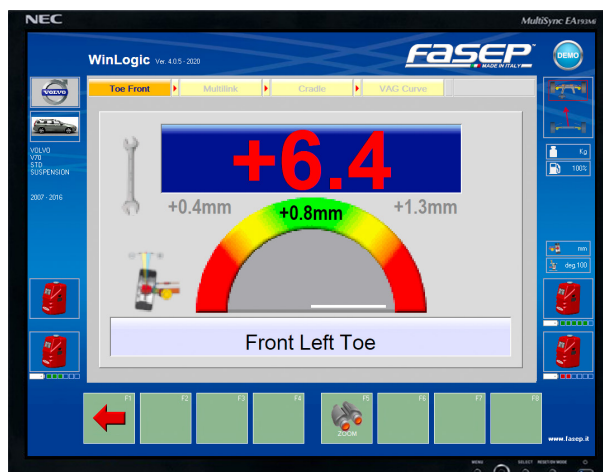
NEC

MultiSync EA193Mi

WinLogic Ver. 4.0.5 - 2020

FASEP MADE IN ITALY

DEMO

VOLVO

Toe Front

Multilink

Cradle

VAG Curve

VOLVO
V70
STD
SUSPENSION

2007 - 2016

+6.4

+0.4mm

+0.8mm

+1.3mm

Front Left Toe

Kg

100%

mm

deg.100

F1

F2

F3

F4

F5

ZOOM

F6

F7

F8

www.fasep.it

MENU

SELECT

RESETION MODE